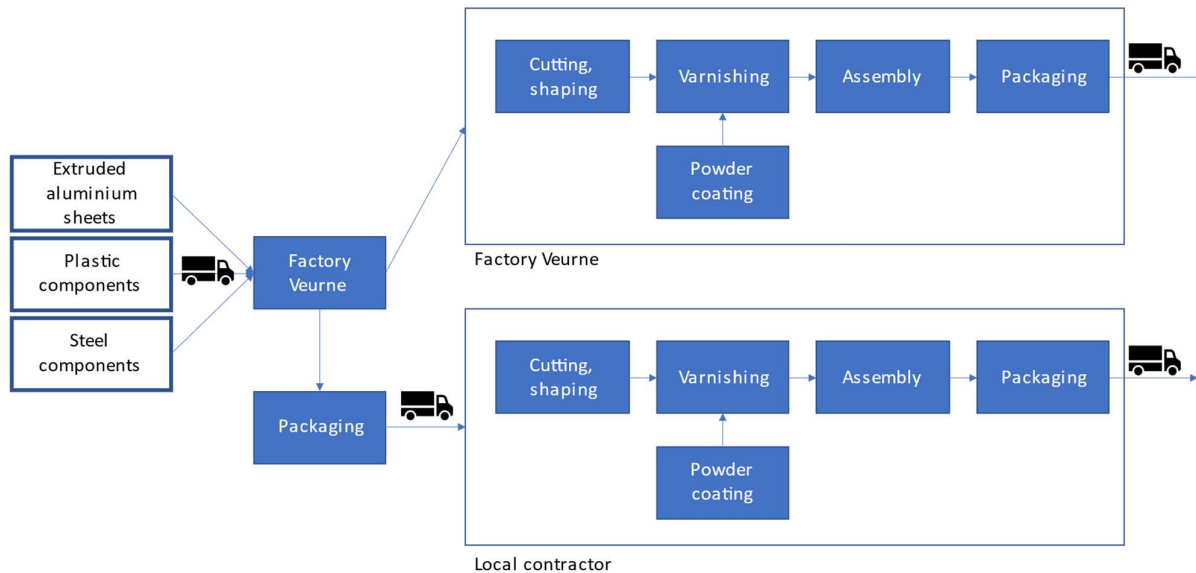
Extruded aluminium sheets

Plastic components

Steel components

Factory Veurne

Packaging

Cutting, shaping

Varnishing

Assembly

Packaging

Powder coating

Factory Veurne

Cutting, shaping

Varnishing

Assembly

Packaging

Powder coating

Local contractor